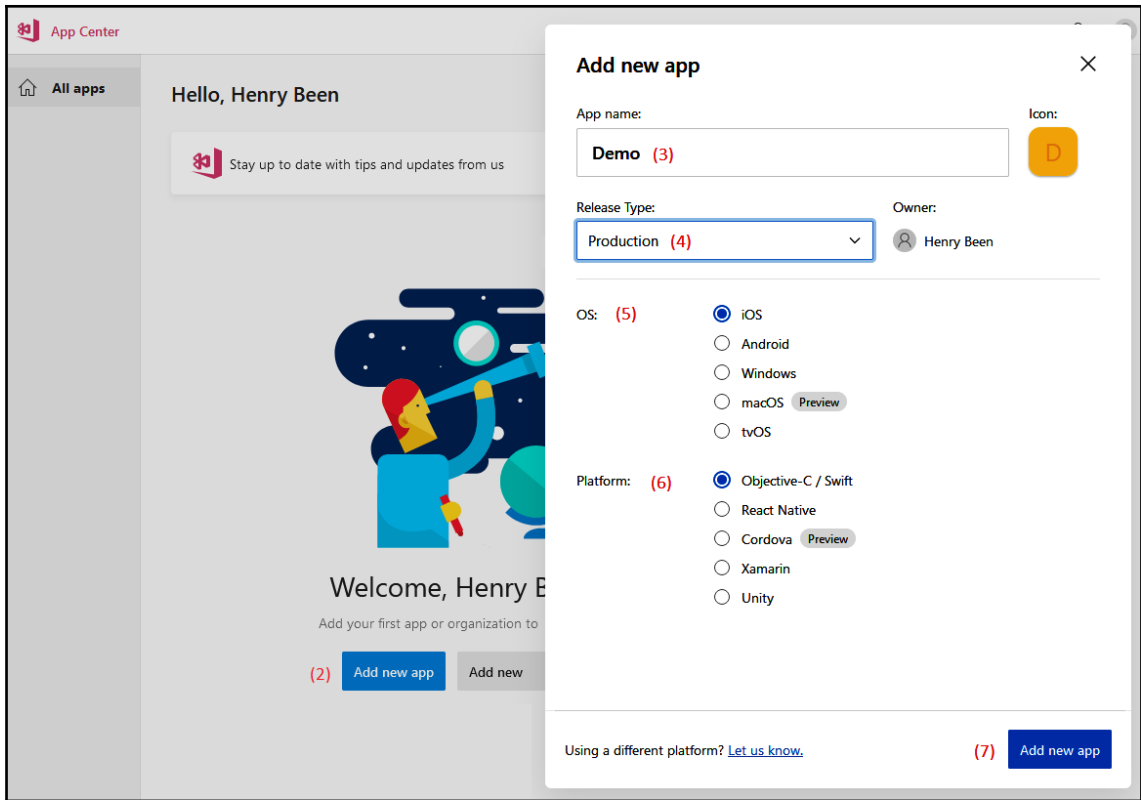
App Center

All apps

Hello, Henry Been

Stay up to date with tips and updates from us

Welcome, Henry B

Add your first app or organization to

(2) Add new app Add new

Add new app

App name:

Demo (3)

Icon:

D

Release Type:

Production (4)

Owner:

Henry Been

OS: (5)

iOS

Android

Windows

macOS Preview

tvOS

Platform: (6)

Objective-C / Swift

React Native

Cordova Preview

Xamarin

Unity

Using a different platform? Let us know.

(7) Add new app